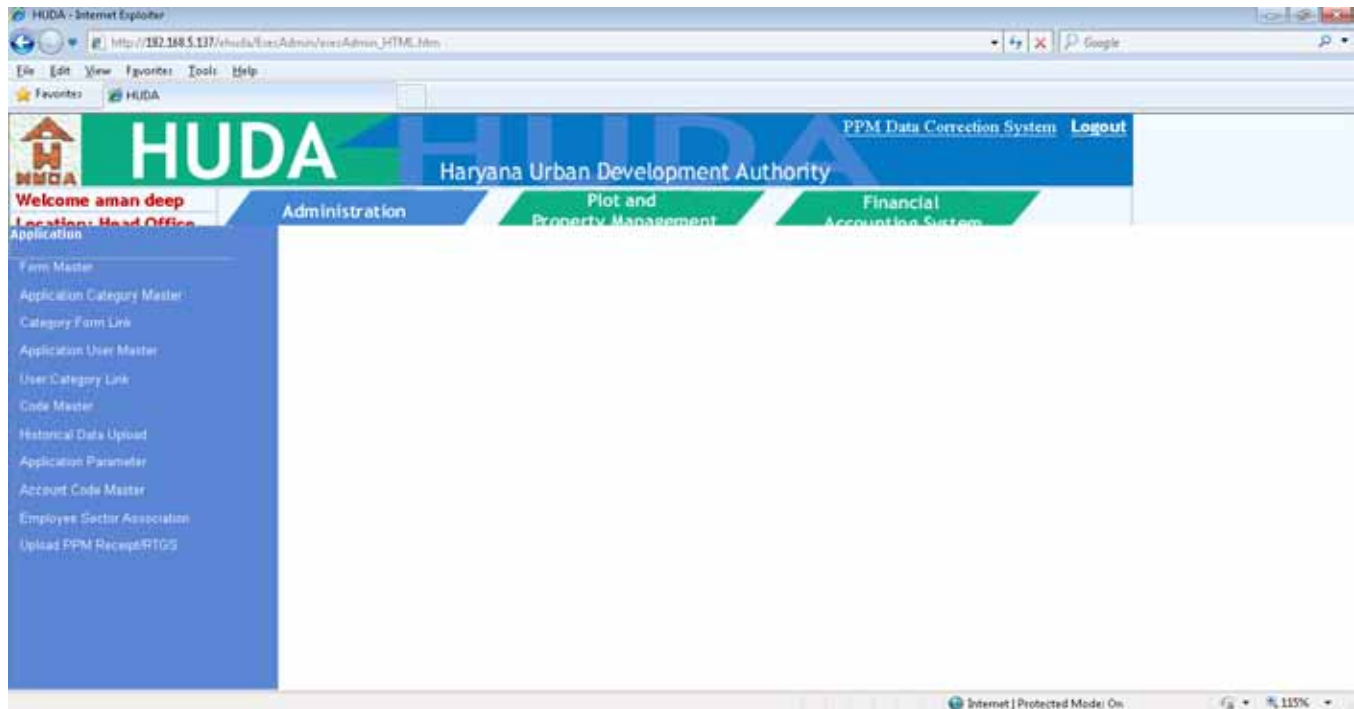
HUDA - Internet Explorer

http://192.168.5.137/ehuda/EsecAdmin/esecAdmin_HTML.htm

Google

File Edit View Favorites Tools Help

Favorites HUDA

HUDA

HUDA

Haryana Urban Development Authority

PPM Data Correction System Logout

Welcome aman deep

Location: Head Office

Administration

Plot and Property Management

Financial Accounting System

Application

Form Master

Application Category Master

Category Form Link

Application User Master

User Category Link

Code Master

Historical Data Upload

Application Parameter

Account Code Master

Employee Sector Association

Upload PPM Receipt/RTGS

Internet | Protected Mode: On

115%